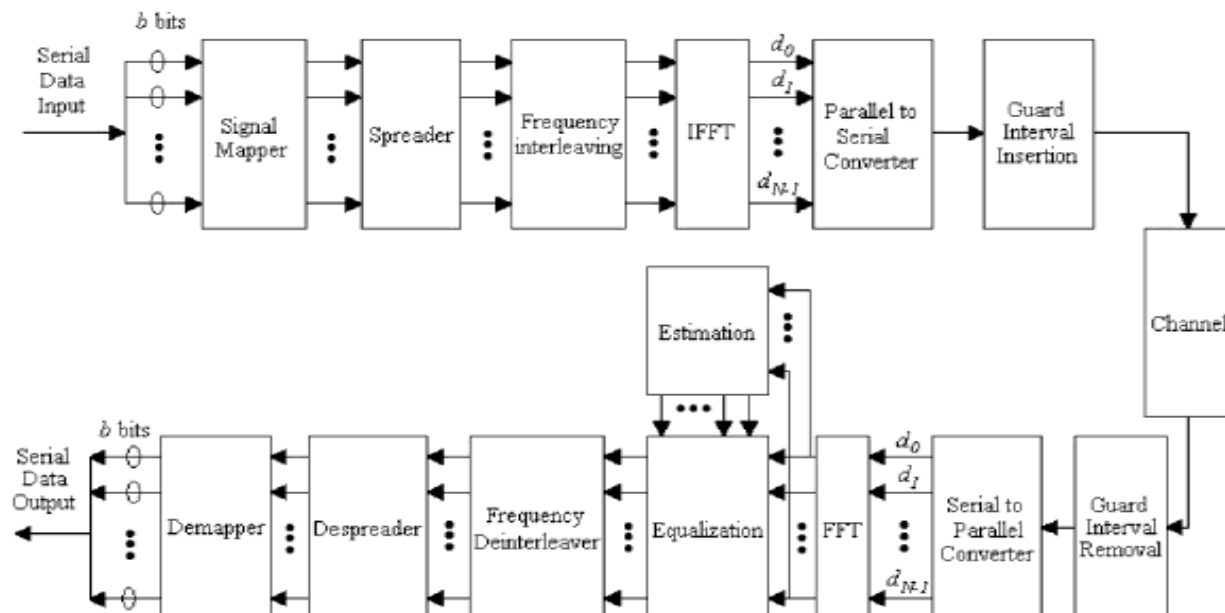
$b$ bits

Serial Data Input

Signal Mapper

Spreader

Frequency interleaving

IFFT

$d_0$

$d_1$

$d_{N-1}$

Parallel to Serial Converter

Guard Interval Insertion

Channel

Estimation

$b$ bits

Serial Data Output

Demapper

Despreader

Frequency Deinterleaver

Equalization

FFT

$d_0$

$d_1$

$d_{N-1}$

Serial to Parallel Converter

Guard Interval Removal